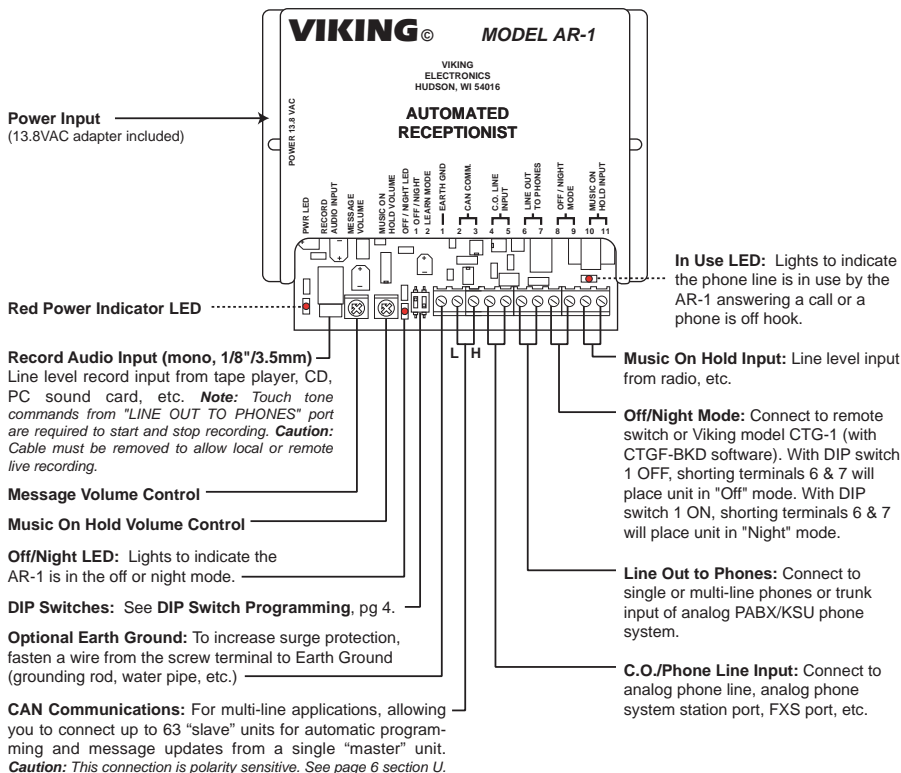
VIKING© MODEL AR-1

VIKING ELECTRONICS HUDSON, WI 54016

AUTOMATED RECEPTIONIST

POWER 13.8 VAC

PWR LED

RECORD AUDIO INPUT

MESSAGE VOLUME

MUSIC ON HOLD VOLUME

OFF / NIGHT LED

1 2 OFF / NIGHT LEARN MODE

1 EARTH GND

2 3 CAN COMM.

4 5 C.O. LINE INPUT

6 7 LINE OUT TO PHONES

8 9 OFF / NIGHT MODE

10 11 MUSIC ON HOLD INPUT

Power Input (13.8VAC adapter included)

Red Power Indicator LED

Record Audio Input (mono, 1/8"/3.5mm) Line level record input from tape player, CD, PC sound card, etc. Note: Touch tone commands from "LINE OUT TO PHONES" port are required to start and stop recording. Caution: Cable must be removed to allow local or remote live recording.

Message Volume Control

Music On Hold Volume Control

Off/Night LED: Lights to indicate the AR-1 is in the off or night mode.

DIP Switches: See DIP Switch Programming, pg 4.

Optional Earth Ground: To increase surge protection, fasten a wire from the screw terminal to Earth Ground (grounding rod, water pipe, etc.)

CAN Communications: For multi-line applications, allowing you to connect up to 63 "slave" units for automatic programming and message updates from a single "master" unit. Caution: This connection is polarity sensitive. See page 6 section U.

L H

In Use LED: Lights to indicate the phone line is in use by the AR-1 answering a call or a phone is off hook.

Music On Hold Input: Line level input from radio, etc.

Off/Night Mode: Connect to remote switch or Viking model CTG-1 (with CTGF-BKD software). With DIP switch 1 OFF, shorting terminals 6 & 7 will place unit in "Off" mode. With DIP switch 1 ON, shorting terminals 6 & 7 will place unit in "Night" mode.

Line Out to Phones: Connect to single or multi-line phones or trunk input of analog PABX/KSU phone system.

C.O./Phone Line Input: Connect to analog phone line, analog phone system station port, FXS port, etc.